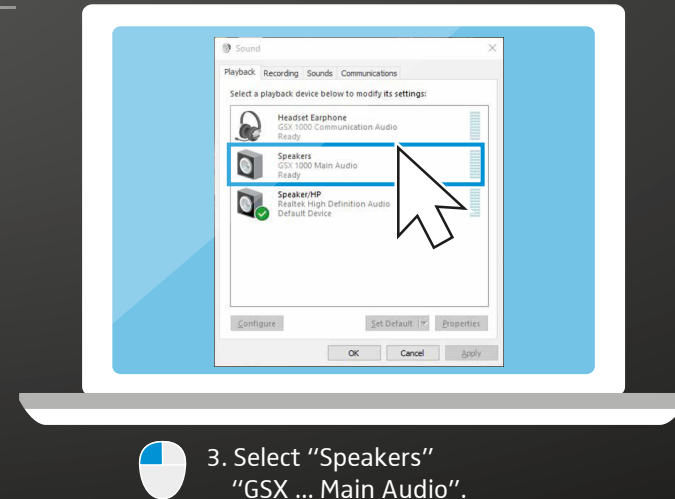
Sound

Playback Recording Sounds Communications

Select a playback device below to modify its settings:

Headset Earphone
GSX 1000 Communication Audio
Ready

Speakers
GSX 1000 Main Audio
Ready

Speaker/HP
Realtek High Definition Audio
Default Device

Configure

Set Default

Properties

OK

Cancel

Apply

3. Select "Speakers" "GSX ... Main Audio".